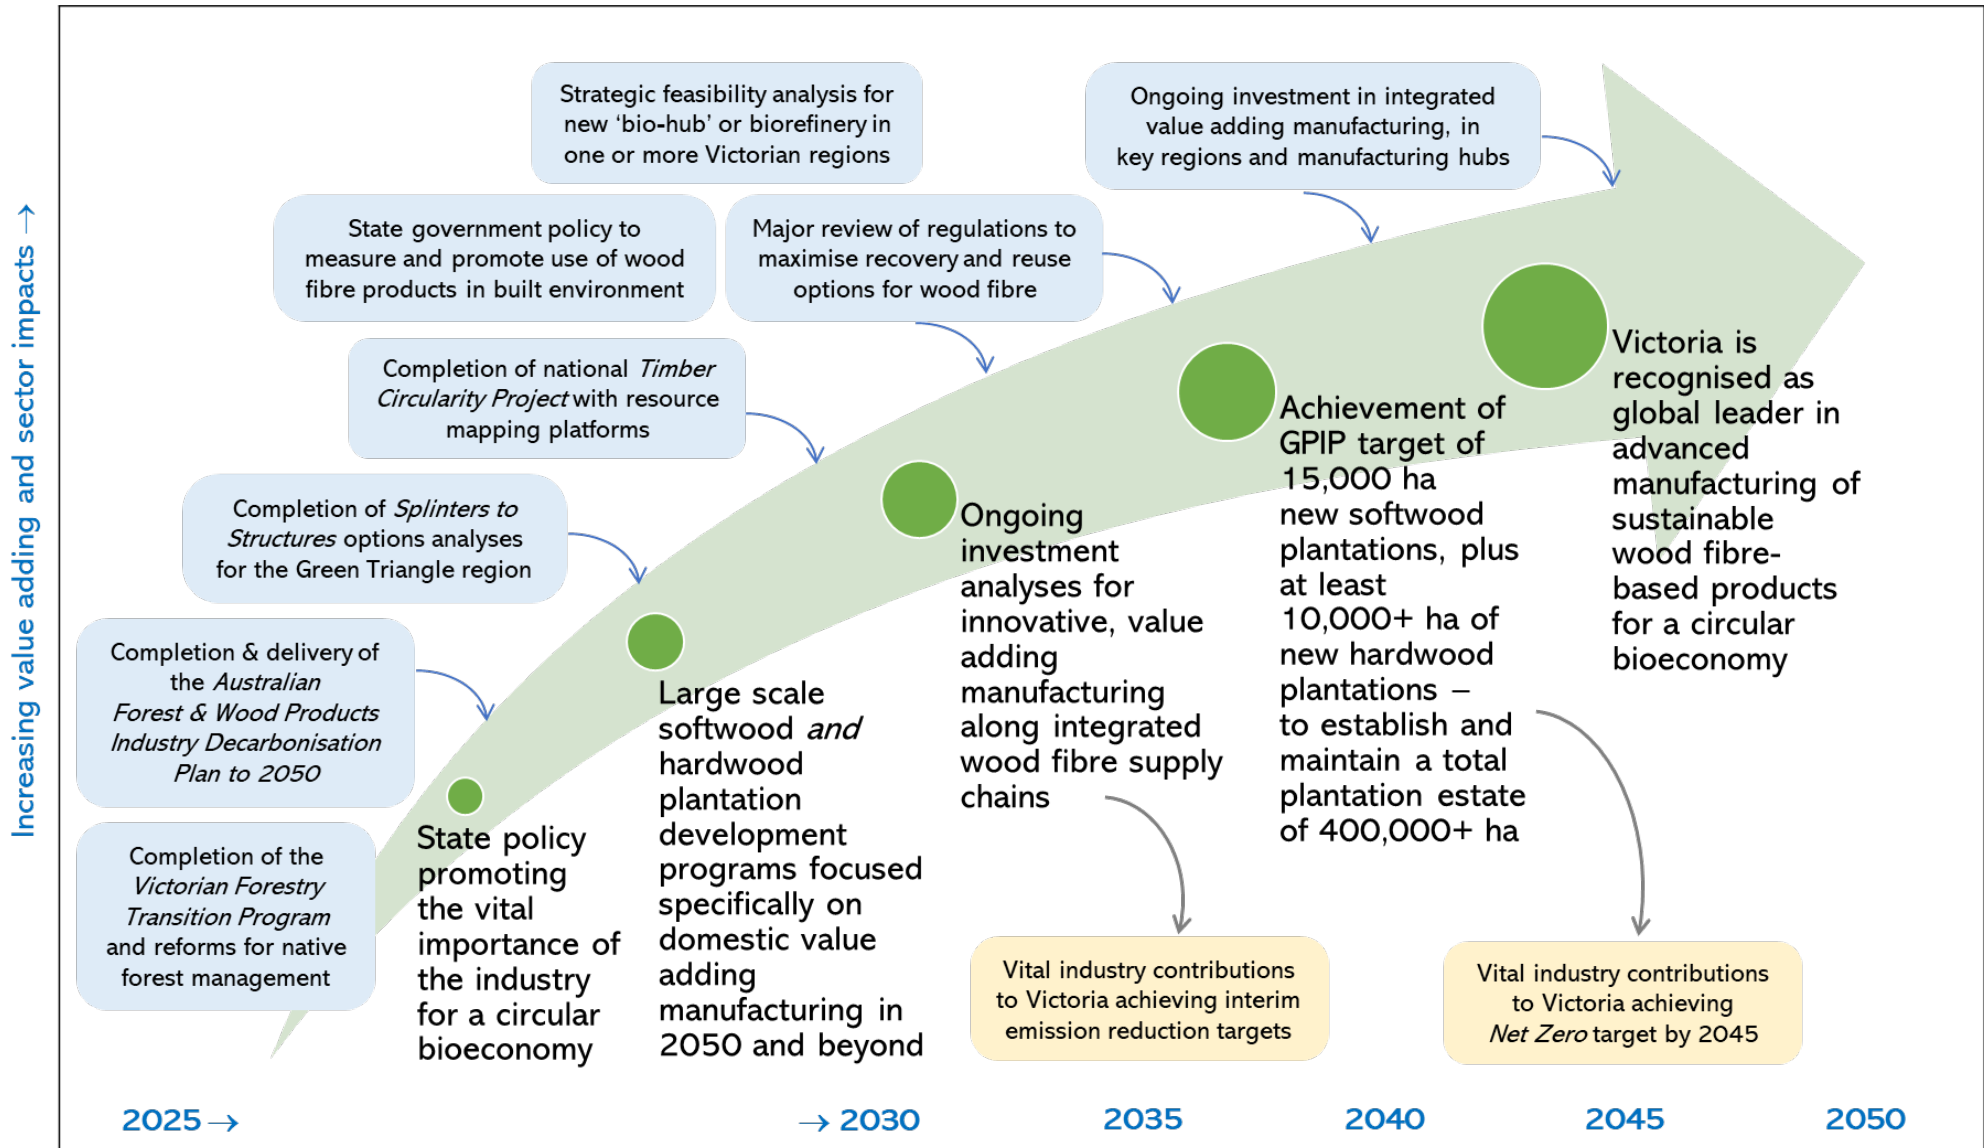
Increasing value adding and sector impacts →

Strategic feasibility analysis for new 'bio-hub' or biorefinery in one or more Victorian regions

Ongoing investment in integrated value adding manufacturing, in key regions and manufacturing hubs

State government policy to measure and promote use of wood fibre products in built environment

Major review of regulations to maximise recovery and reuse options for wood fibre

Completion of national *Timber Circularity Project* with resource mapping platforms

Completion of *Splinters to Structures* options analyses for the Green Triangle region

Completion & delivery of the *Australian Forest & Wood Products Industry Decarbonisation Plan to 2050*

Completion of the *Victorian Forestry Transition Program* and reforms for native forest management

State policy promoting the vital importance of the industry for a circular bioeconomy

Large scale softwood *and* hardwood plantation development programs focused specifically on domestic value adding manufacturing in 2050 and beyond

Ongoing investment analyses for innovative, value adding manufacturing along integrated wood fibre supply chains

Achievement of GPIP target of 15,000 ha new softwood plantations, plus at least 10,000+ ha of new hardwood plantations – to establish and maintain a total plantation estate of 400,000+ ha

Victoria is recognised as global leader in advanced manufacturing of sustainable wood fibre-based products for a circular bioeconomy

Vital industry contributions to Victoria achieving interim emission reduction targets

Vital industry contributions to Victoria achieving *Net Zero* target by 2045

2025 →

→ 2030

2035

2040

2045

2050